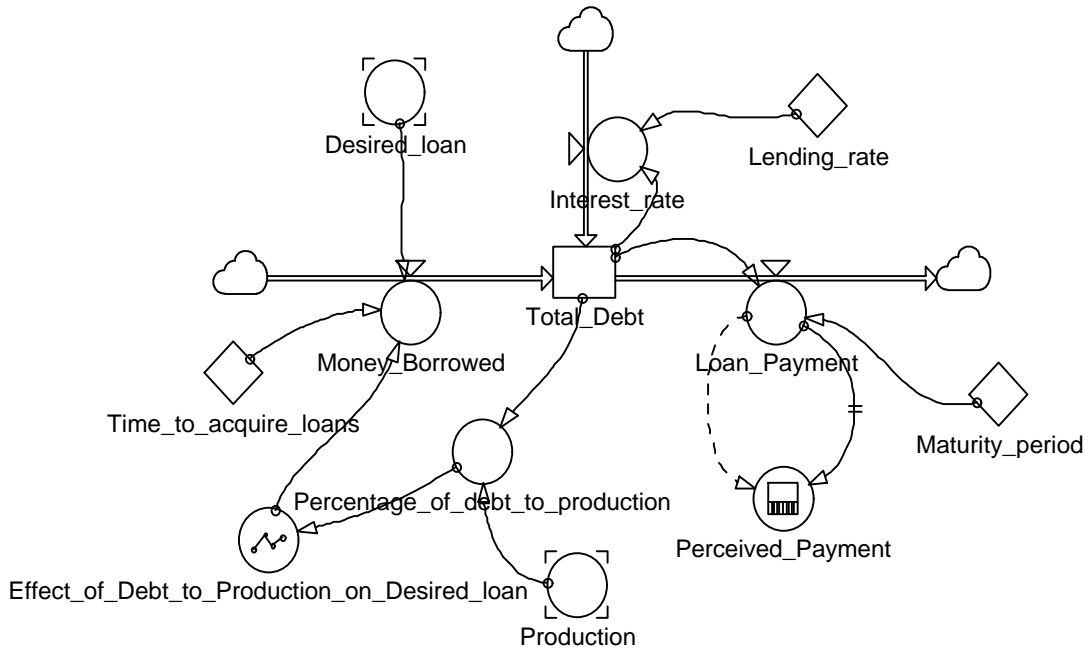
Desired_loan

Lending_rate

Interest_rate

Total_Debt

Money_Borrowed

Loan_Payment

Time_to_acquire_loans

Maturity_period

Percentage_of_debt_to_production

Perceived_Payment

Effect_of_Debt_to_Production_on_Desired_loan

Production